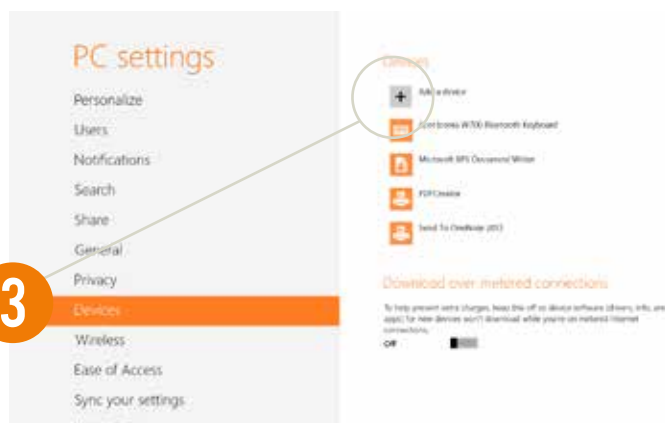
PC settings

Personalize

Users

Notifications

Search

Share

General

Privacy

Devices

Wireless

Ease of Access

Sync your settings

3

Devices

Add a device

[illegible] Bluetooth Keyboard

Microsoft XPS Document Writer

PDFCreator

Send To OneNote 2013

Download over metered connections

To help prevent extra charges, keep this off so device software (drivers, info, and apps) for new devices won't download while you're on metered Internet connections.

Off